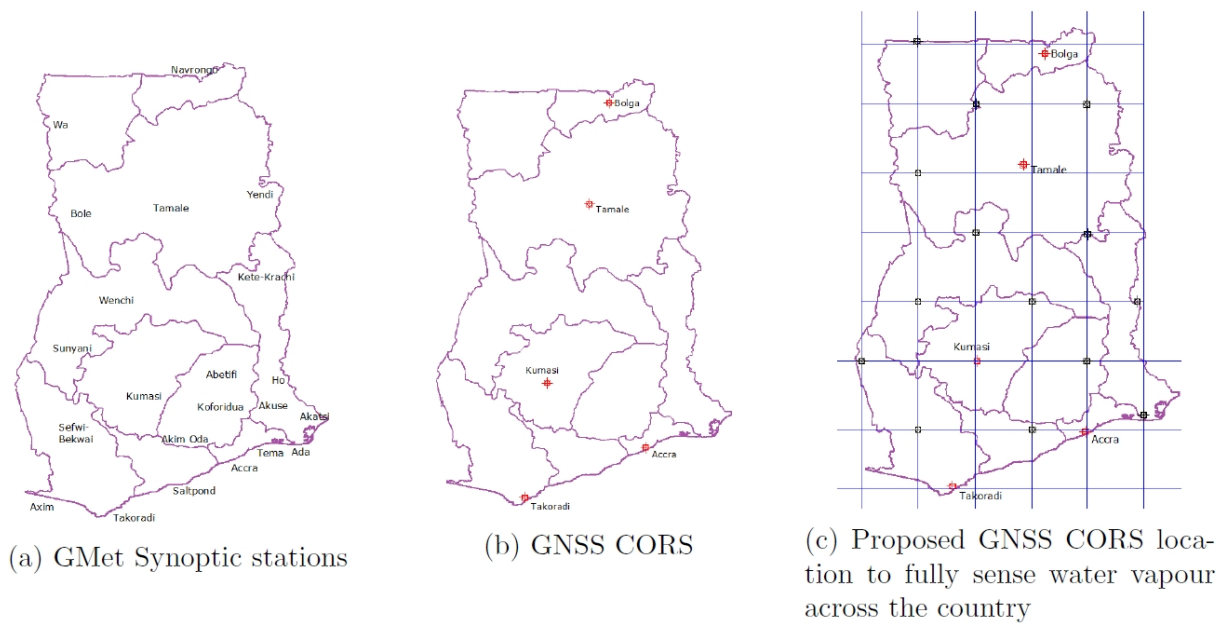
Navrongo
Wa
Bole
Tamale
Yendi
Kete-Krachi
Wenchi
Sunyani
Kumasi
Abetifi
Koforidua
Ho
Akuse
Akatsi
Sefwi-Bekwai
Akim Oda
Tema
Ada
Accra
Saltpond
Axim
Takoradi

(a) GMet Synoptic stations

Bolga
Tamale
Kumasi
Accra
Takoradi

(b) GNSS CORS

Bolga
Tamale
Kumasi
Accra
Takoradi

(c) Proposed GNSS CORS location to fully sense water vapour across the country